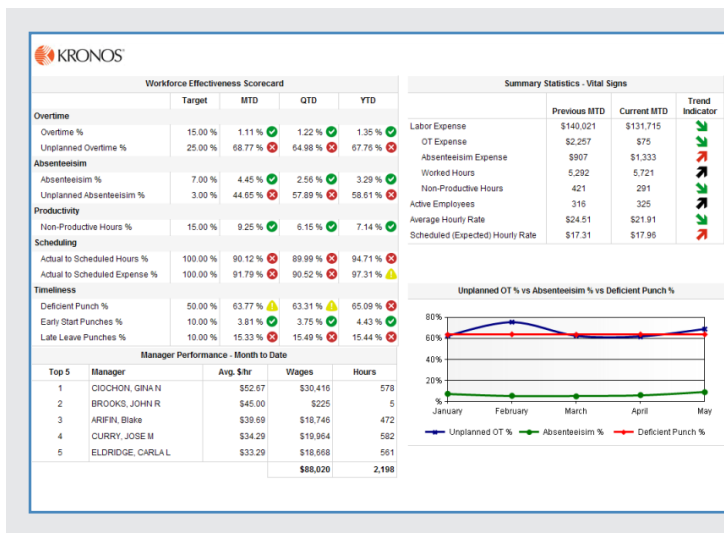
KRONOS

Workforce Effectiveness Scorecard

| | Target | MTD | QTD | YTD |
|---|---|---|---|---|
| Overtime | | | | |
| Overtime % | 15.00 % | 1.11 % | 1.22 % | 1.35 % |
| Unplanned Overtime % | 25.00 % | 68.77 % | 64.98 % | 67.76 % |
| Absenteeism | | | | |
| Absenteeism % | 7.00 % | 4.45 % | 2.56 % | 3.29 % |
| Unplanned Absenteeism % | 3.00 % | 44.65 % | 57.89 % | 58.61 % |
| Productivity | | | | |
| Non-Productive Hours % | 15.00 % | 9.25 % | 6.15 % | 7.14 % |
| Scheduling | | | | |
| Actual to Scheduled Hours % | 100.00 % | 90.12 % | 89.99 % | 94.71 % |
| Actual to Scheduled Expense % | 100.00 % | 91.79 % | 90.52 % | 97.31 % |
| Timeliness | | | | |
| Deficient Punch % | 50.00 % | 63.77 % | 63.31 % | 65.09 % |
| Early Start Punches % | 10.00 % | 3.81 % | 3.75 % | 4.43 % |
| Late Leave Punches % | 10.00 % | 15.33 % | 15.49 % | 15.44 % |

Manager Performance - Month to Date

| Top 5 | Manager | Avg. $/hr | Wages | Hours |
|---|---|---|---|---|
| 1 | CIOCHON, GINA N | $52.67 | $30,416 | 578 |
| 2 | BROOKS, JOHN R | $45.00 | $225 | 5 |
| 3 | ARIFIN, Blake | $39.69 | $18,746 | 472 |
| 4 | CURRY, JOSE M | $34.29 | $19,964 | 582 |
| 5 | ELDRIDGE, CARLA L | $33.29 | $18,668 | 561 |
| | | | $88,020 | 2,198 |

Summary Statistics - Vital Signs

| | Previous MTD | Current MTD | Trend Indicator |
|---|---|---|---|
| Labor Expense | $140,021 | $131,715 | |
| OT Expense | $2,257 | $75 | |
| Absenteeism Expense | $907 | $1,333 | |
| Worked Hours | 5,292 | 5,721 | |
| Non-Productive Hours | 421 | 291 | |
| Active Employees | 316 | 325 | |
| Average Hourly Rate | $24.51 | $21.91 | |
| Scheduled (Expected) Hourly Rate | $17.31 | $17.96 | |

Unplanned OT % vs Absenteeism % vs Deficient Punch %

80%
60%
40%
20%
%
January February March April May

Unplanned OT % Absenteeism % Deficient Punch %